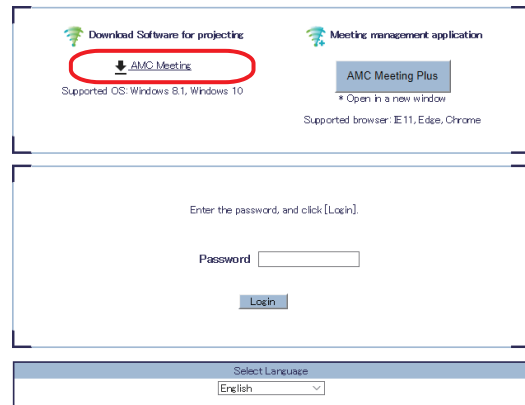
Download Software for projecting

AMC Meeting

Supported OS: Windows 8.1, Windows 10

Meeting management application

AMC Meeting Plus

* Open in a new window

Supported browser: IE11, Edge, Chrome

Enter the password, and click [Login].

Password

Login

Select Language

English